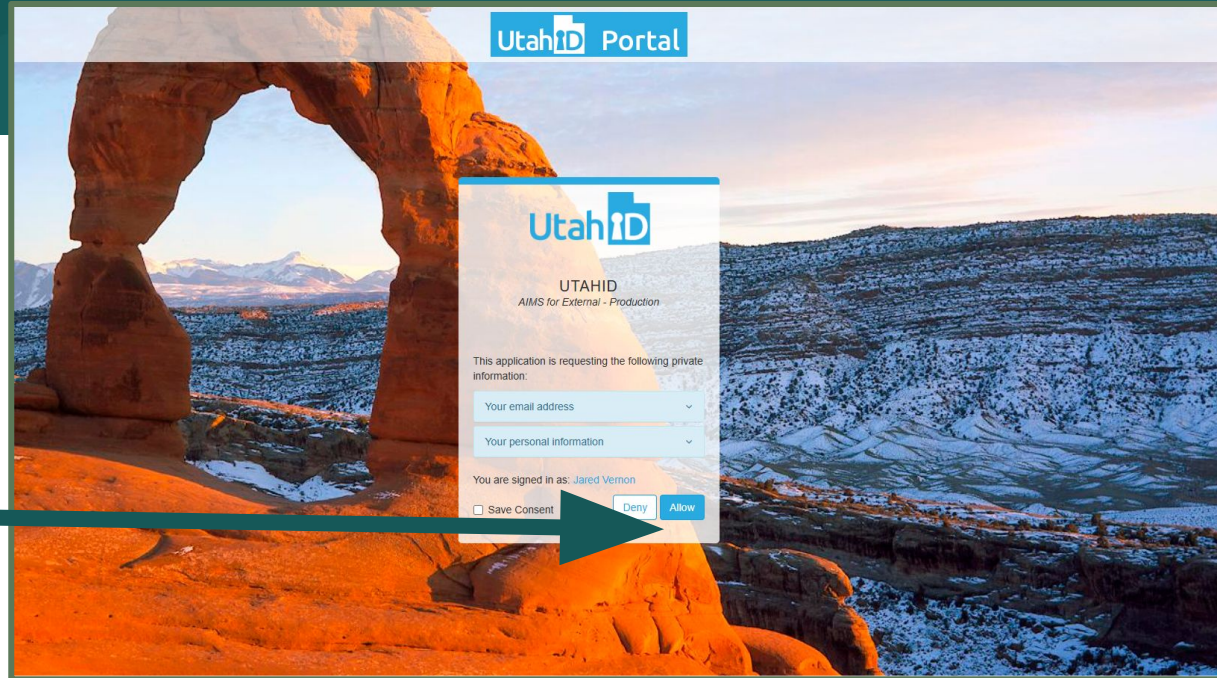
UtahID Portal

UtahID

UTAHID
AIMS for External - Production

This application is requesting the following private information:

Your email address

Your personal information

You are signed in as: Jared Vernon

Save Consent

Deny

Allow